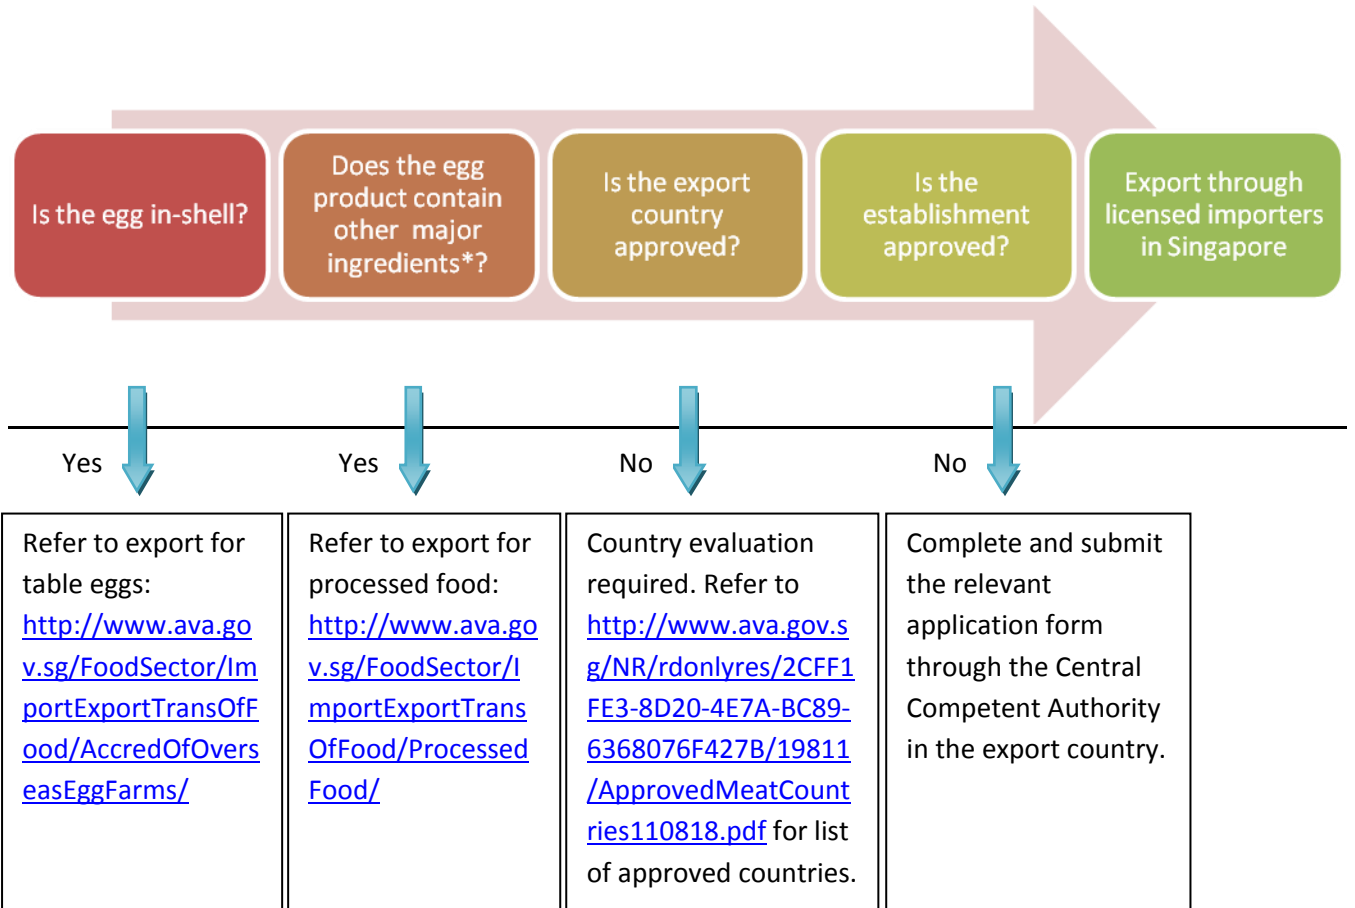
Is the egg in-shell?

Does the egg product contain other major ingredients*?

Is the export country approved?

Is the establishment approved?

Export through licensed importers in Singapore

Yes

Yes

No

No

Refer to export for table eggs: http://www.ava.gov.sg/FoodSector/ImportExportTransOfFood/AccredOfOverseasEggFarms/

Refer to export for processed food: http://www.ava.gov.sg/FoodSector/ImportExportTransOfFood/ProcessedFood/

Country evaluation required. Refer to http://www.ava.gov.sg/NR/rdonlyres/2CFF1FE3-8D20-4E7A-BC89-6368076F427B/19811/ApprovedMeatCountries110818.pdf for list of approved countries.

Complete and submit the relevant application form through the Central Competent Authority in the export country.